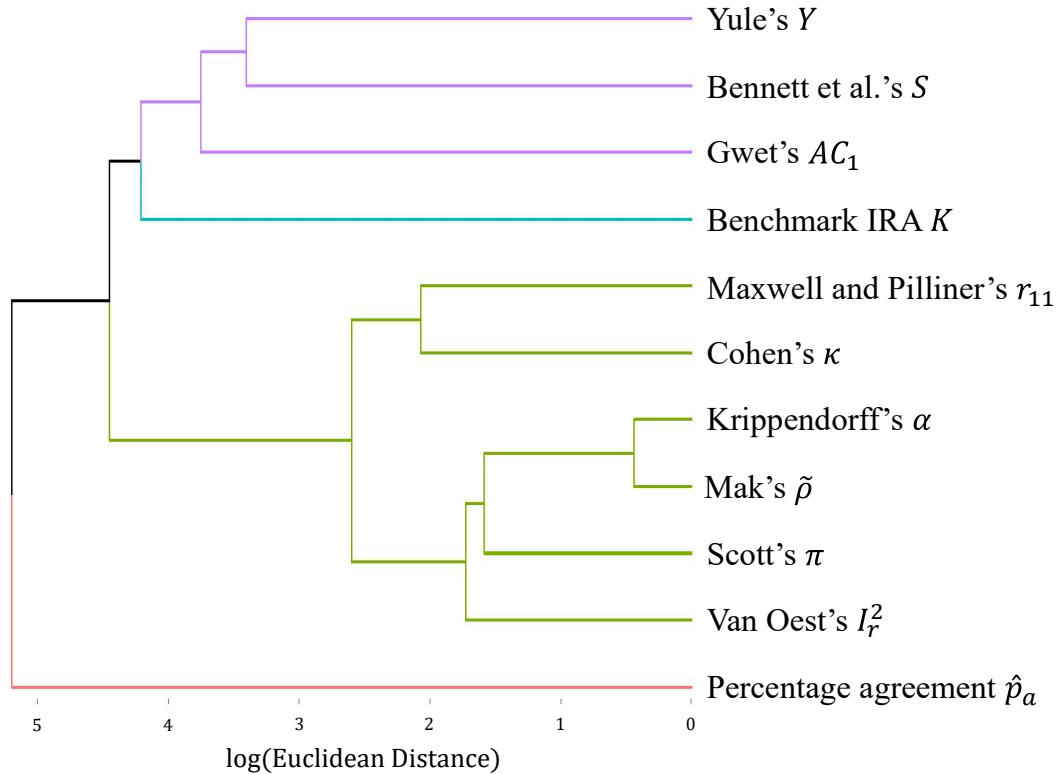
Yule's $Y$

Bennett et al.'s $S$

Gwet's $AC_1$

Benchmark IRA $K$

Maxwell and Pilliner's $r_{11}$

Cohen's $\kappa$

Krippendorff's $\alpha$

Mak's $\tilde{\rho}$

Scott's $\pi$

Van Oest's $I_r^2$

Percentage agreement $\hat{p}_a$

5 4 3 2 1 0

log(Euclidean Distance)